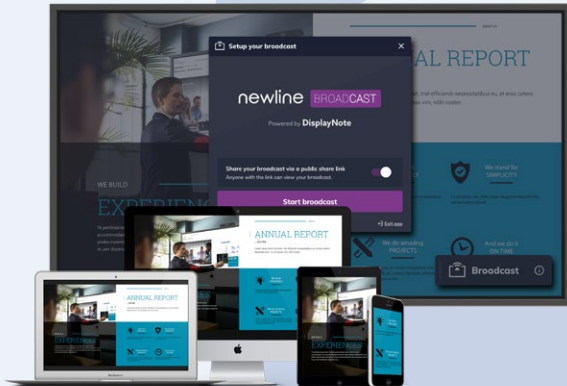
Setup your broadcast

newline BROADCAST

Powered by DisplayNote

Share your broadcast via a public share link
Anyone with the link can view your broadcast.

Start broadcast

Exit.com

AL REPORT

WE BUILD

EXPERIEN

We stand for
SIMPLICITY

We do amazing
PROJECTS

And we do it
ON TIME

Broadcast

ANNUAL REPORT

ANNUAL REPORT

EXPERIENCES

EXPERIENCES

MacBook Air